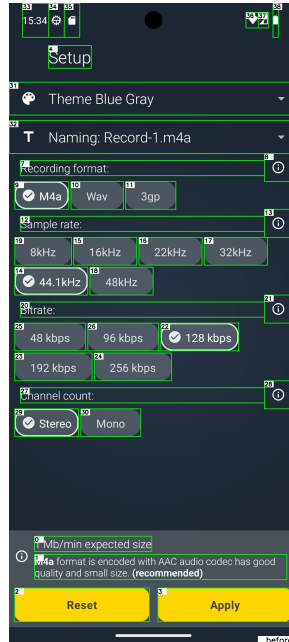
15:34

Setup

Theme Blue Gray

Naming: Record-1.m4a

Recording format:

M4a
Wav
3gp

Sample rate:

8kHz
16kHz
22kHz
32kHz
44.1kHz
48kHz

Bitrate:

48 kbps
96 kbps
128 kbps
192 kbps
256 kbps

Channel count:

Stereo
Mono

1 Mb/min expected size

M4a format is encoded with AAC audio codec has good quality and small size. **(recommended)**

Reset
Apply

before